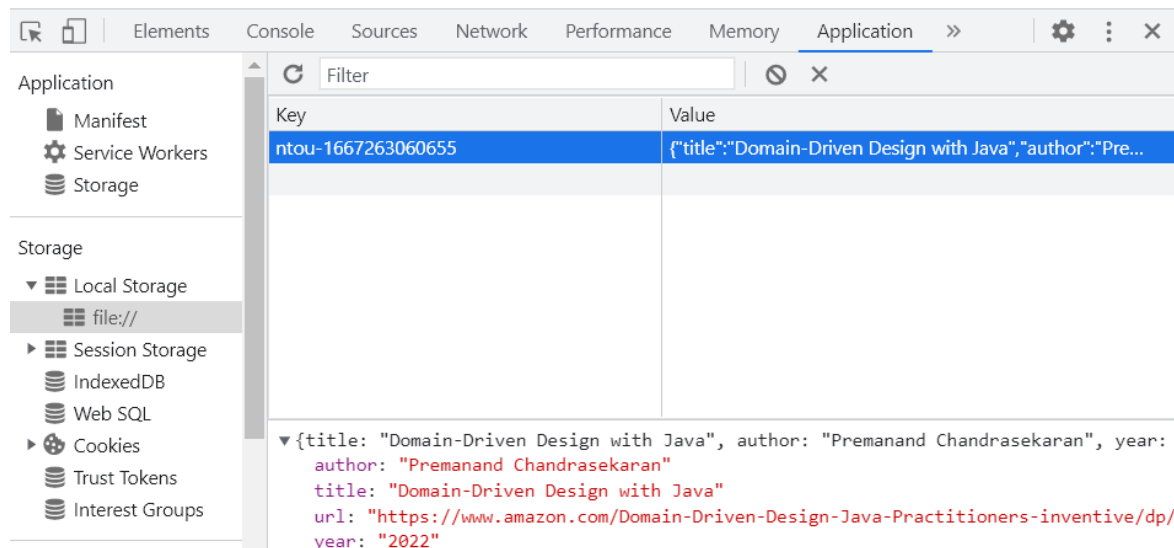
Elements Console Sources Network Performance Memory Application »

Application
Manifest
Service Workers
Storage

Storage
Local Storage
file://
Session Storage
IndexedDB
Web SQL
Cookies
Trust Tokens
Interest Groups

Filter

| Key | Value |
|---|---|
| ntou-1667263060655 | {"title":"Domain-Driven Design with Java","author":"Pre... |

▼{title: "Domain-Driven Design with Java", author: "Premanand Chandrasekaran", year:
author: "Premanand Chandrasekaran"
title: "Domain-Driven Design with Java"
url: "https://www.amazon.com/Domain-Driven-Design-Java-Practitioners-inventive/dp/
year: "2022"